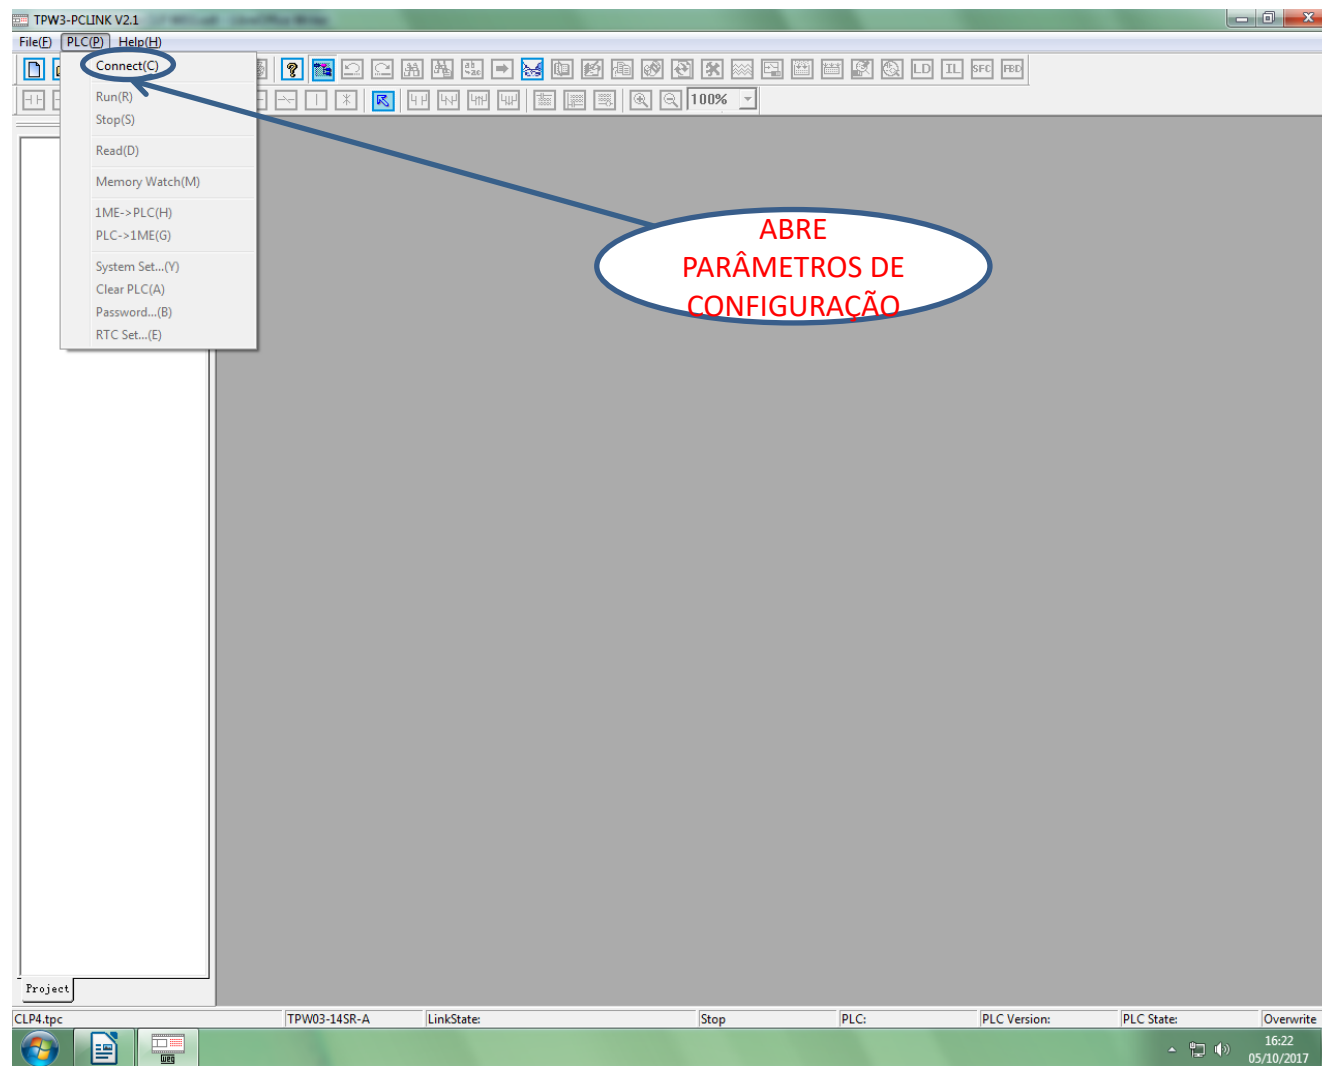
TPW3-PCLINK V2.1

File(F) PLC(P) Help(H)

Connect(C)
Run(R)
Stop(S)
Read(D)
Memory Watch(M)
1ME->PLC(H)
PLC->1ME(G)
System Set...(Y)
Clear PLC(A)
Password...(B)
RTC Set...(E)

LD IL SFC FBD

100%

ABRE PARÂMETROS DE CONFIGURAÇÃO

Project

| CLP4.tpc | TPW03-14SR-A | LinkState: | Stop | PLC: | PLC Version: | PLC State: | Overwrite |
|---|---|---|---|---|---|---|---|

16:22
05/10/2017